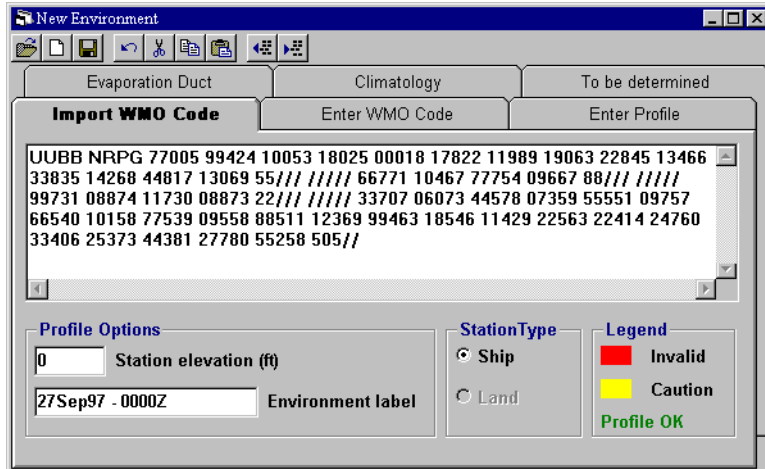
New Environment

Evaporation Duct | Climatology | To be determined

Import WMO Code | Enter WMO Code | Enter Profile

UUBB NRPG 77005 99424 10053 18025 00018 17822 11989 19063 22845 13466 33835 14268 44817 13069 55/// ///// 66771 10467 77754 09667 88/// ///// 99731 08874 11730 08873 22/// ///// 33707 06073 44578 07359 55551 09757 66540 10158 77539 09558 88511 12369 99463 18546 11429 22563 22414 24760 33406 25373 44381 27780 55258 505//

Profile Options
0
Station elevation (ft)
27Sep97 - 0000Z
Environment label

StationType
Ship
Land

Legend
Invalid
Caution
Profile OK